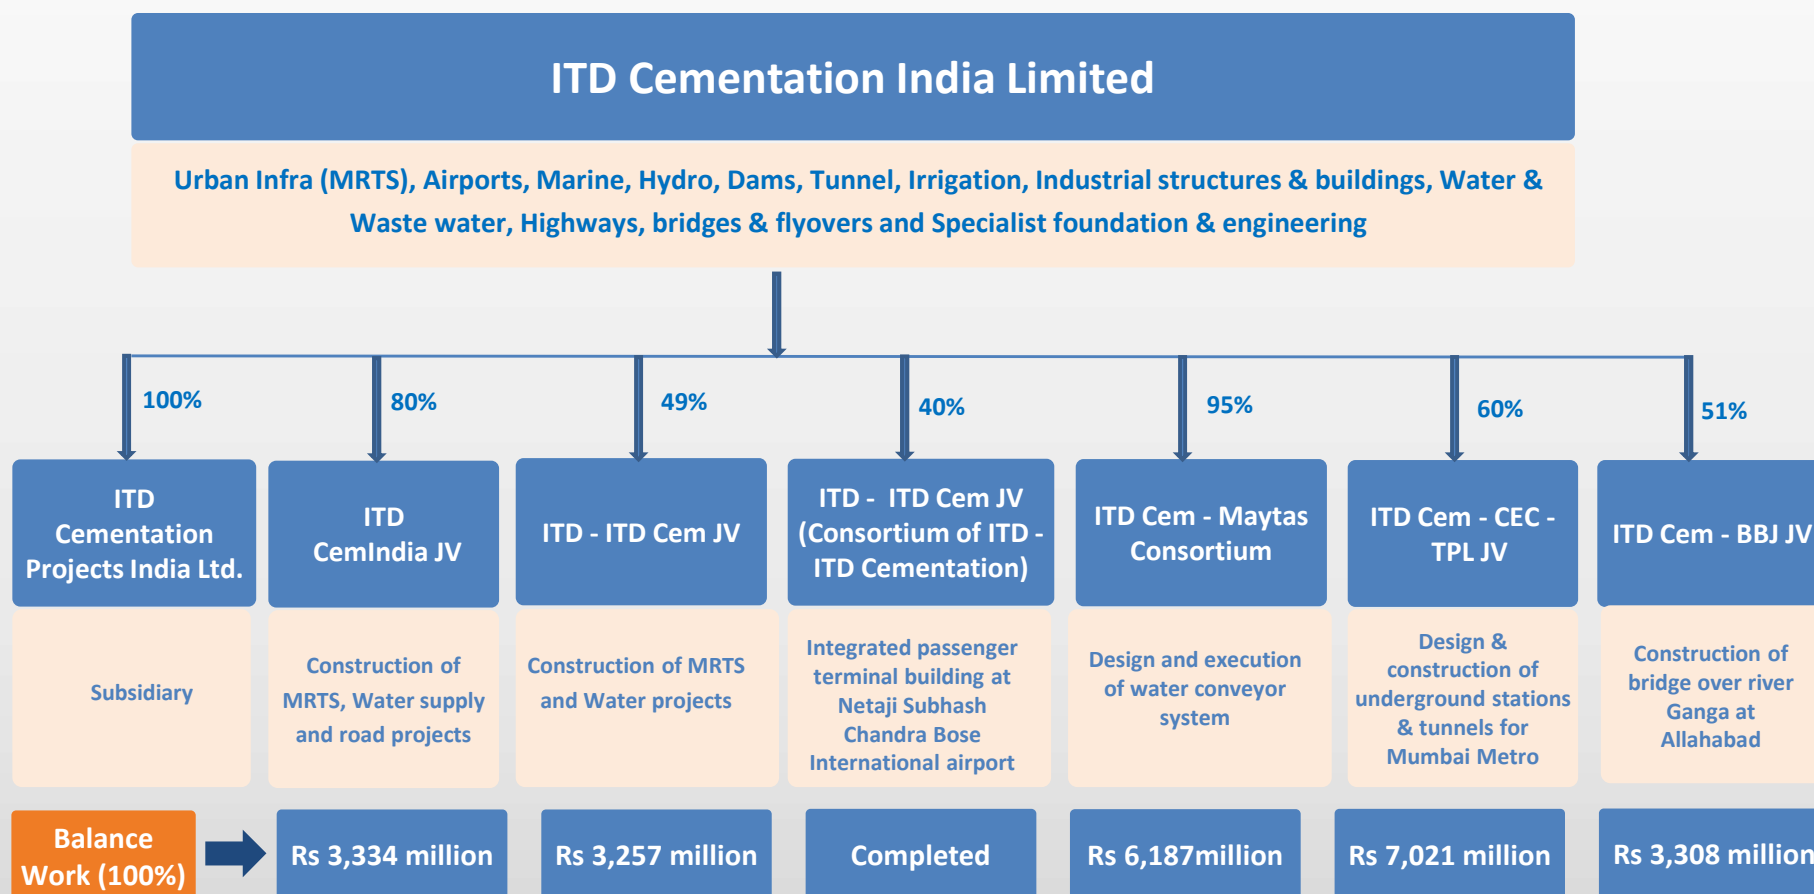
ITD Cementation India Limited

Urban Infra (MRTS), Airports, Marine, Hydro, Dams, Tunnel, Irrigation, Industrial structures & buildings, Water & Waste water, Highways, bridges & flyovers and Specialist foundation & engineering

100%

80%

49%

40%

95%

60%

51%

ITD Cementation Projects India Ltd.

ITD CemIndia JV

ITD - ITD Cem JV

ITD - ITD Cem JV (Consortium of ITD - ITD Cementation)

ITD Cem - Maytas Consortium

ITD Cem - CEC - TPL JV

ITD Cem - BBJ JV

Subsidiary

Construction of MRTS, Water supply and road projects

Construction of MRTS and Water projects

Integrated passenger terminal building at Netaji Subhash Chandra Bose International airport

Design and execution of water conveyor system

Design & construction of underground stations & tunnels for Mumbai Metro

Construction of bridge over river Ganga at Allahabad

Balance Work (100%)

Rs 3,334 million

Rs 3,257 million

Completed

Rs 6,187million

Rs 7,021 million

Rs 3,308 million